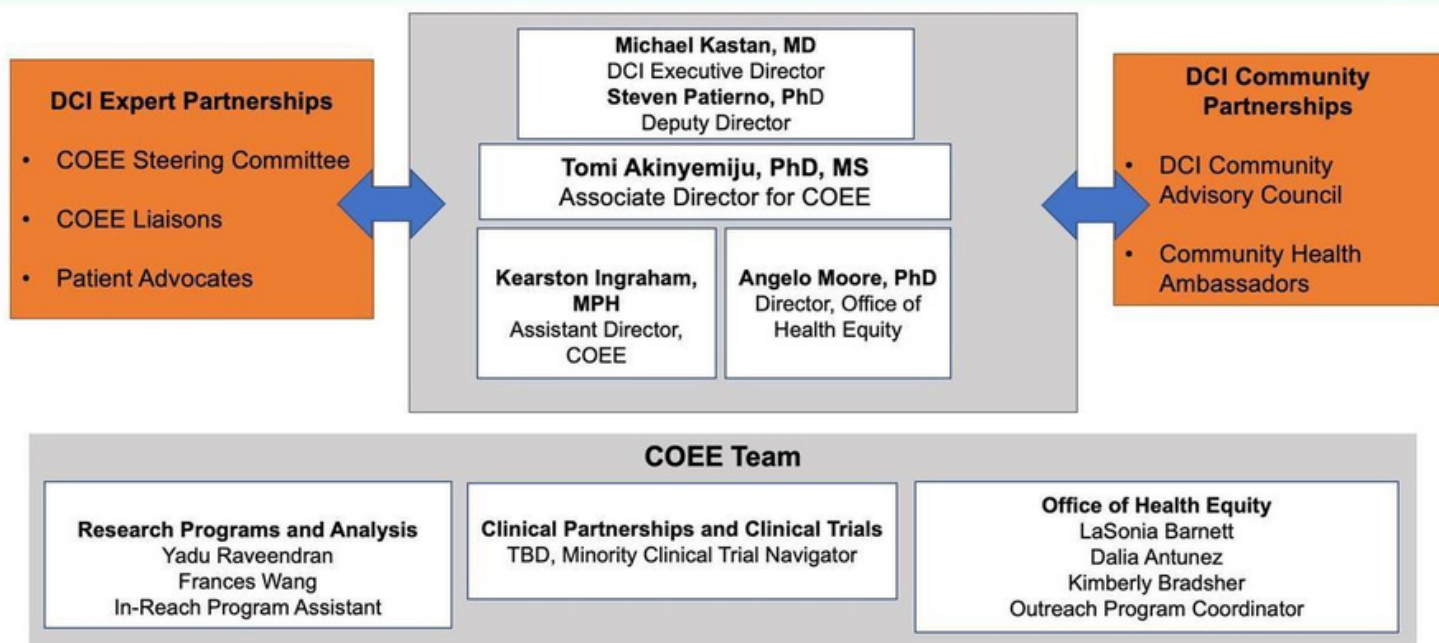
DCI Expert Partnerships

- COEE Steering Committee
- COEE Liaisons
- Patient Advocates

Michael Kastan, MD
DCI Executive Director
Steven Patierno, PhD
Deputy Director

Tomi Akinyemiju, PhD, MS
Associate Director for COEE

Kearston Ingraham, MPH
Assistant Director, COEE

Angelo Moore, PhD
Director, Office of Health Equity

DCI Community Partnerships

- DCI Community Advisory Council
- Community Health Ambassadors

COEE Team

Research Programs and Analysis
Yadu Raveendran
Frances Wang
In-Reach Program Assistant

Clinical Partnerships and Clinical Trials
TBD, Minority Clinical Trial Navigator

Office of Health Equity
LaSonia Barnett
Dalia Antunez
Kimberly Bradsher
Outreach Program Coordinator